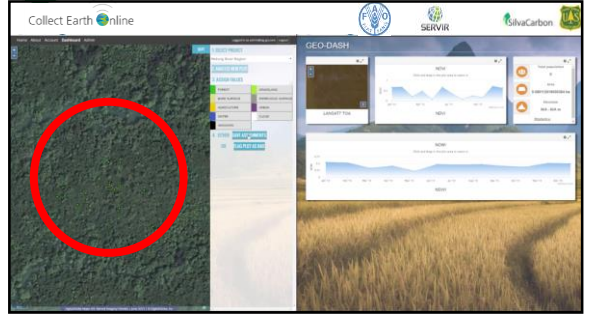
Collect Earth Online

SERVIR

SilvaCarbon

GEO-DASH

NDVI

NDVI

LANDSAT TOA

NDVI

NDVI

Mekong River Region

FOREST

GRASSLAND

BARE SURFACE

AGRICULTURE

WATER

CLOUD

SAVE ASSIGNMENTS

FLAG PLOT AS BAD